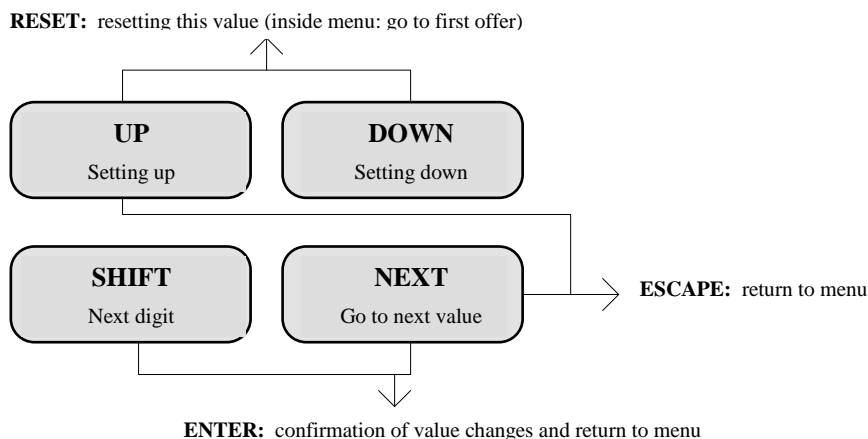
**RESET:** resetting this value (inside menu: go to first offer)

**UP**
Setting up

**DOWN**
Setting down

**SHIFT**
Next digit

**NEXT**
Go to next value

**ESCAPE:** return to menu

**ENTER:** confirmation of value changes and return to menu